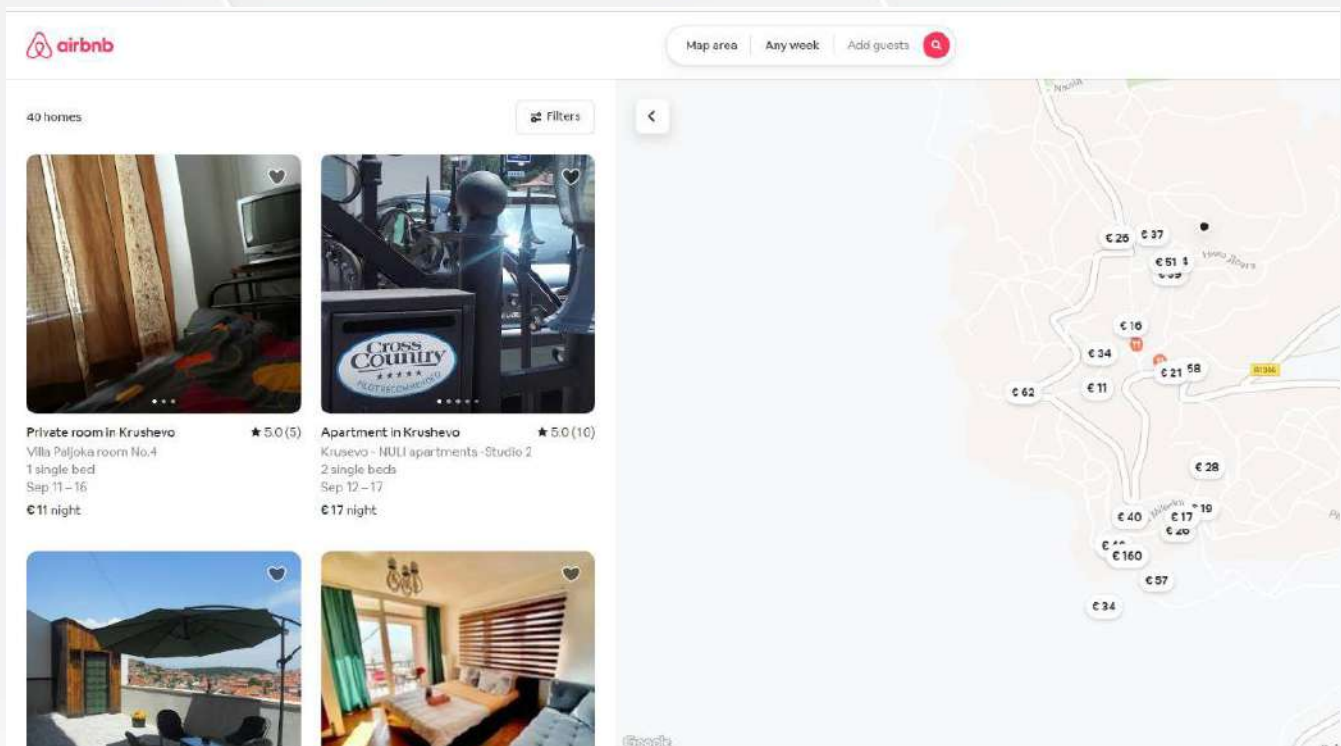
airbnb

Map area | Any week | Add guests

40 homes

Filters

Cross Country

Private room in Krushevo ★ 5.0 (5)
Villa Paljoka room No.4
1 single bed
Sep 11 – 16
€11 night

Apartment in Krushevo ★ 5.0 (10)
Krusevo - NULI apartments -Studio 2
2 single beds
Sep 12 – 17
€17 night

€ 25 € 37
€ 51
€ 16
€ 34
€ 21 58
€ 62
€ 11
€ 28
€ 40 € 17 € 19
€ 160
€ 57
€ 34

Google